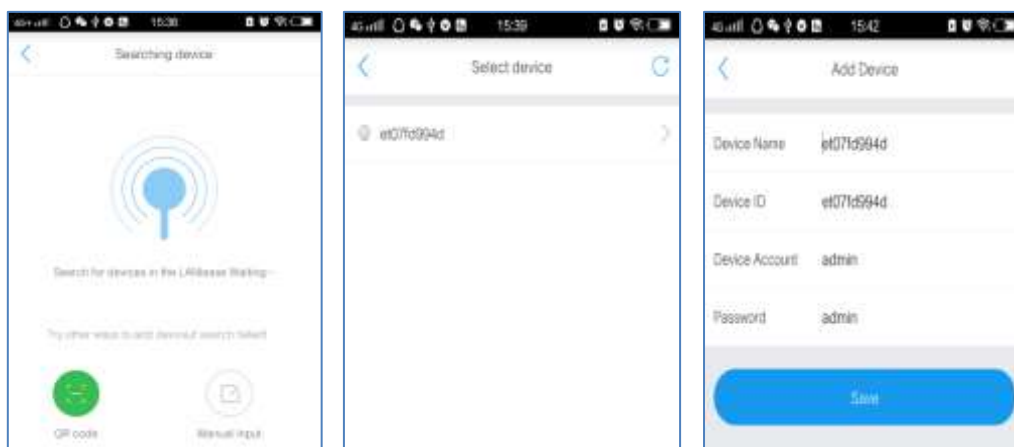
15:38

Searching device

Search for devices in the LAN,please Waiting···

Try other ways to add device(if search failed)

QR code

Manual input

15:39

Select device

et07fd994d

15:42

Add Device

Device Name et07fd994d

Device ID et07fd994d

Device Account admin

Password admin

Save